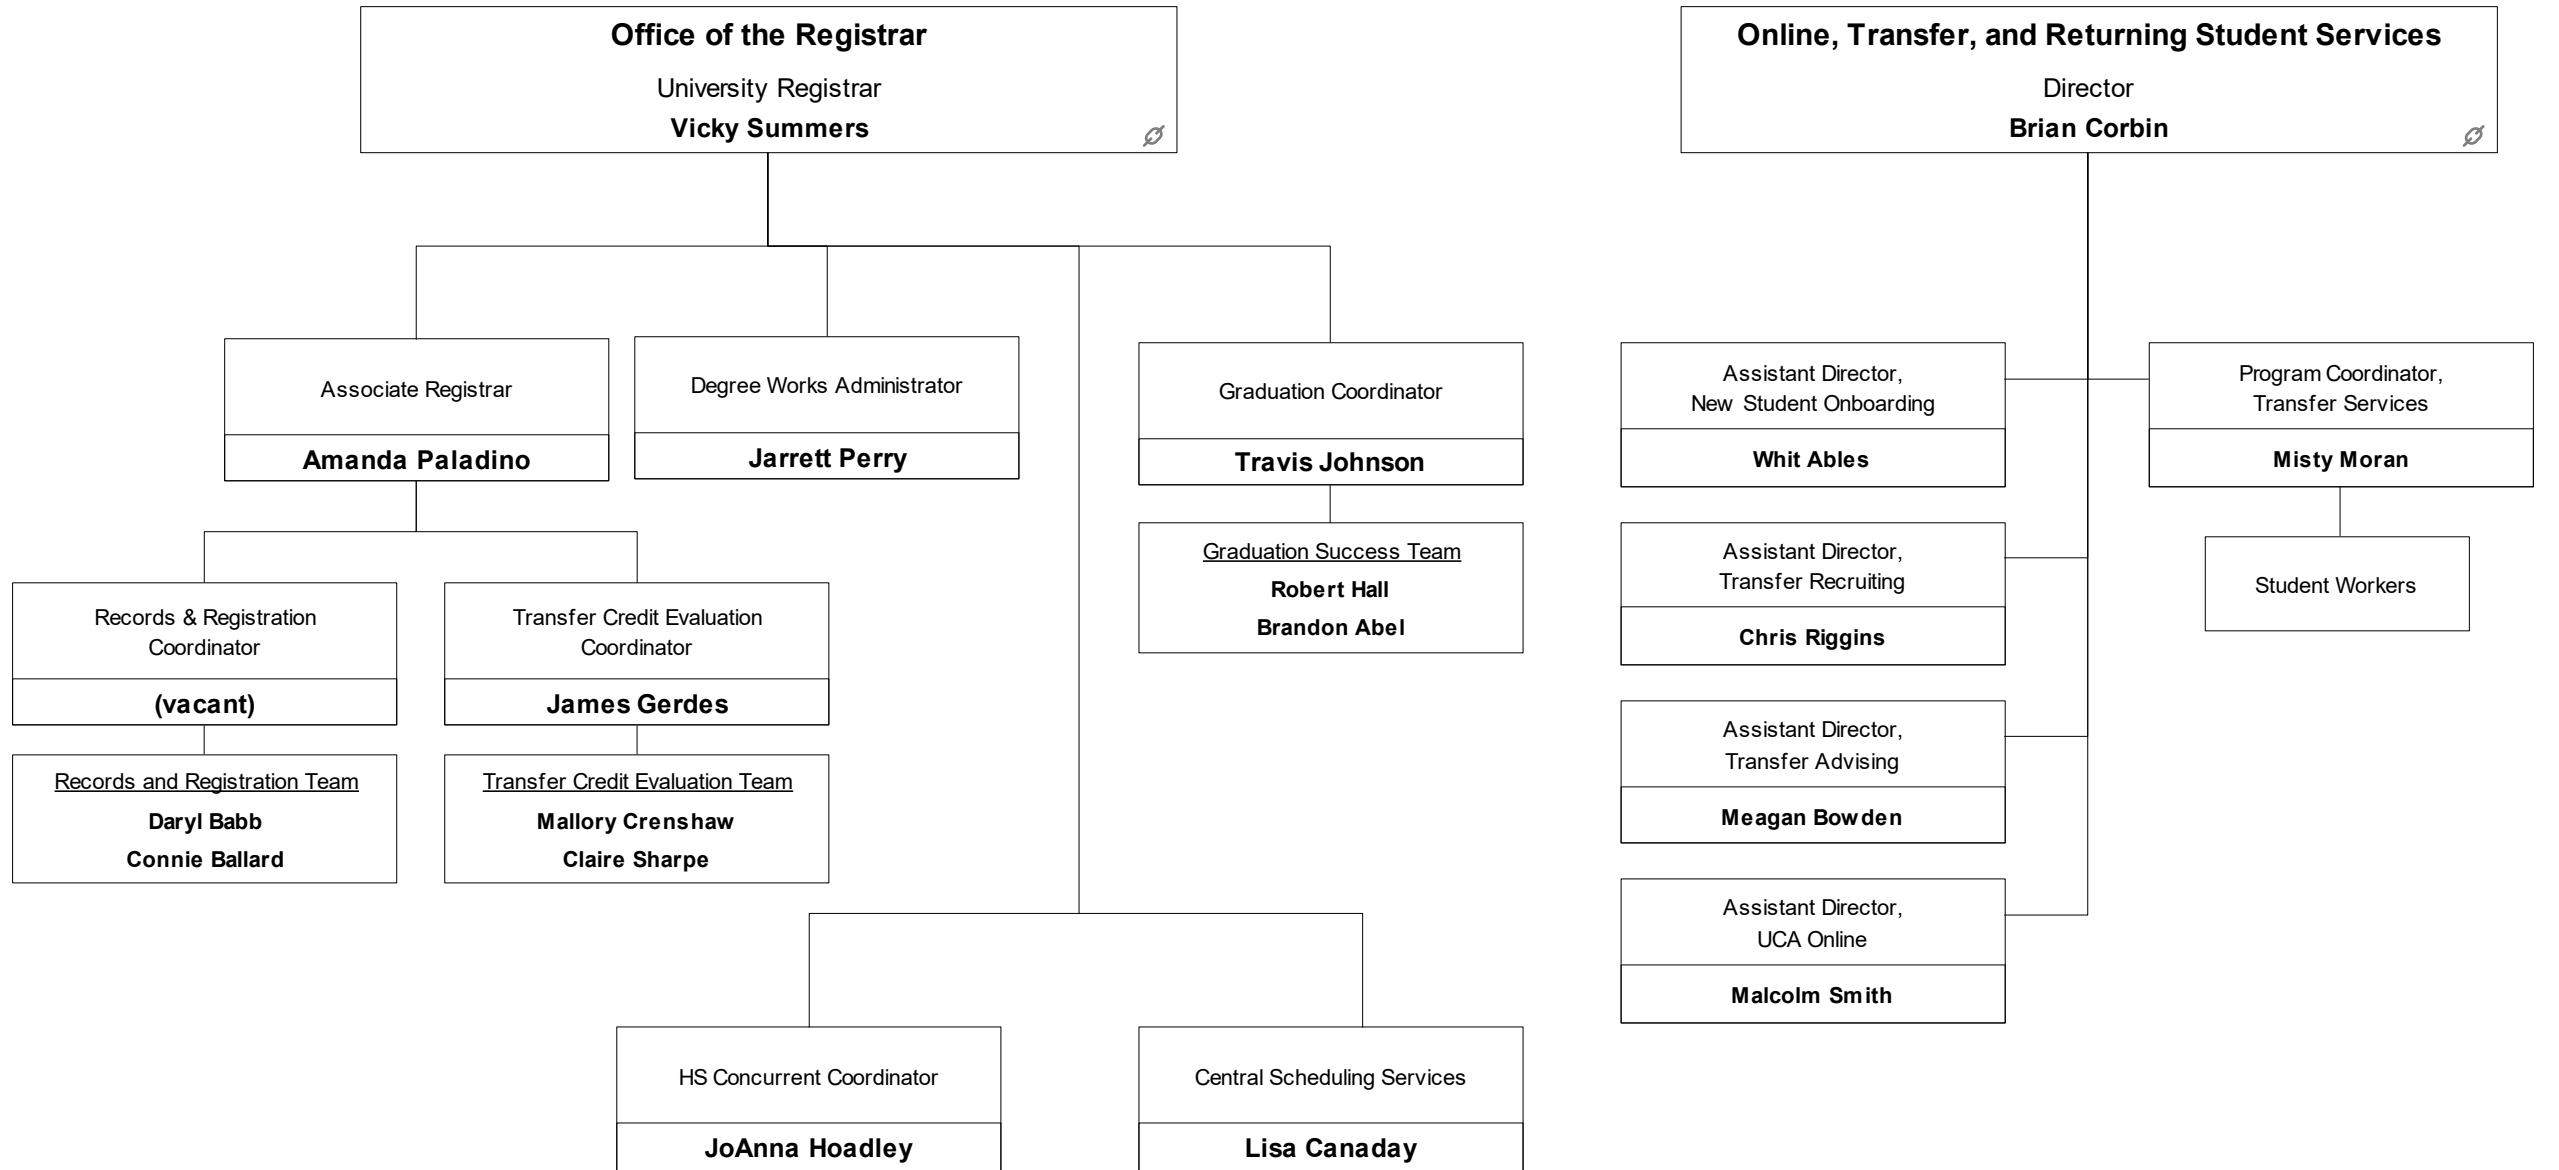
Office of the Registrar

University Registrar

Vicky Summers

Associate Registrar

Amanda Paladino

Degree Works Administrator

Jarrett Perry

Graduation Coordinator

Travis Johnson

Graduation Success Team

Robert Hall

Brandon Abel

Records & Registration Coordinator

(vacant)

Records and Registration Team

Daryl Babb

Connie Ballard

Transfer Credit Evaluation Coordinator

James Gerdes

Transfer Credit Evaluation Team

Mallory Crenshaw

Claire Sharpe

HS Concurrent Coordinator

JoAnna Hoadley

Central Scheduling Services

Lisa Canaday

Online, Transfer, and Returning Student Services

Director

Brian Corbin

Assistant Director, New Student Onboarding

Whit Ables

Program Coordinator, Transfer Services

Misty Moran

Student Workers

Assistant Director, Transfer Recruiting

Chris Riggins

Assistant Director, Transfer Advising

Meagan Bowden

Assistant Director, UCA Online

Malcolm Smith